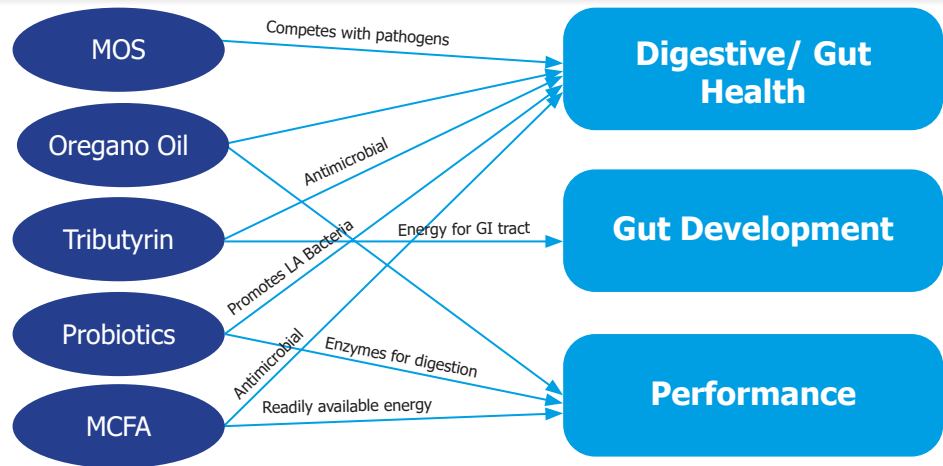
MOS

Oregano Oil

Tributyrin

Probiotics

MCFA

Competes with pathogens

Antimicrobial

Energy for GI tract

Promotes LA Bacteria

Enzymes for digestion

Antimicrobial

Readily available energy

Digestive/ Gut Health

Gut Development

Performance